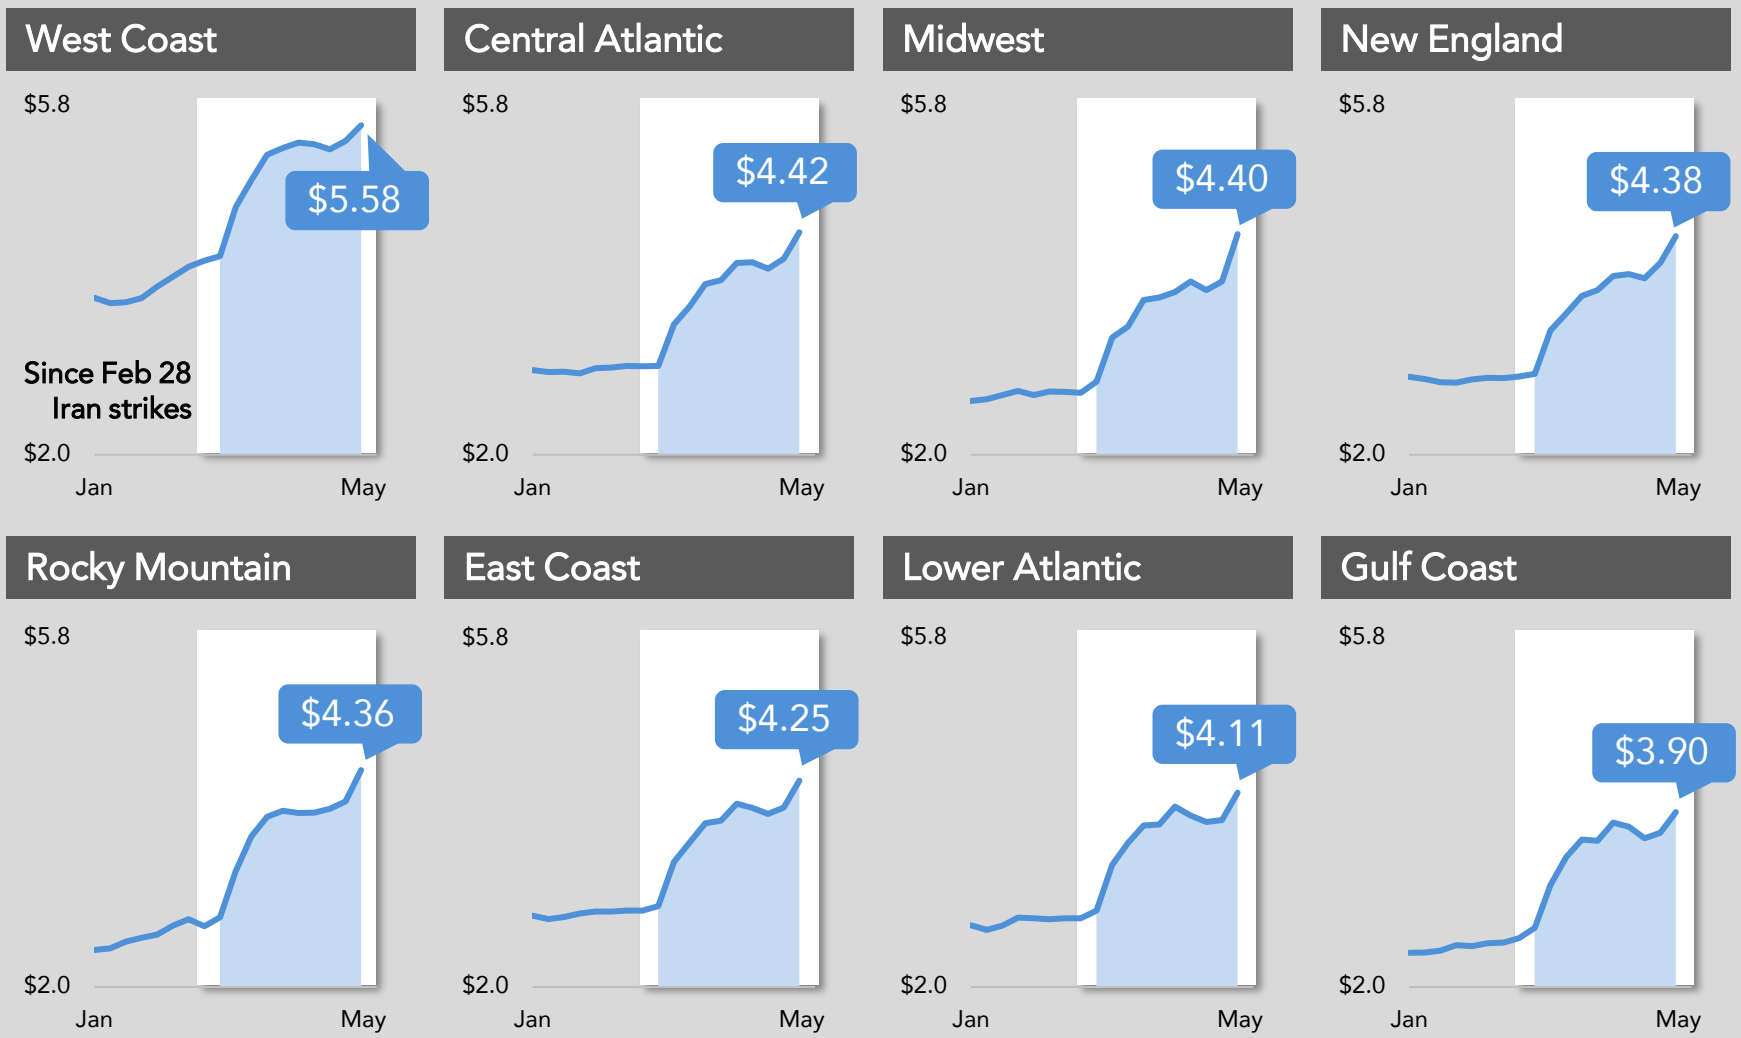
West Coast

$5.8

$5.58

Since Feb 28
Iran strikes

$2.0

Jan May

Central Atlantic

$5.8

$4.42

$2.0

Jan May

Midwest

$5.8

$4.40

$2.0

Jan May

New England

$5.8

$4.38

$2.0

Jan May

Rocky Mountain

$5.8

$4.36

$2.0

Jan May

East Coast

$5.8

$4.25

$2.0

Jan May

Lower Atlantic

$5.8

$4.11

$2.0

Jan May

Gulf Coast

$5.8

$3.90

$2.0

Jan May